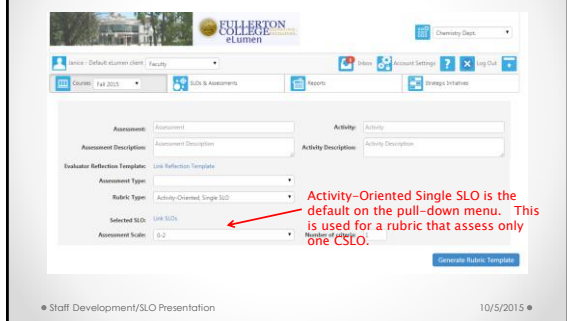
FULLERTON COLLEGE
eLumen

Chemistry Dept.

Janice - Default eLumen client  Faculty

Inbox  Account Settings  ?  Log Out

Courses  Fall 2015

SLOs & Assessments

Reports

Strategic Initiatives

Assessment:  Assessment

Activity:  Activity

Assessment Description:  Assessment Description

Activity Description:  Activity Description

Evaluator Reflection Template:  Link Reflection Template

Assessment Type:

Rubric Type:  Activity-Oriented, Single SLO

Selected SLO:  Link SLOs

Assessment Scale:  0-2

Number of criteria:

Activity-Oriented Single SLO is the default on the pull-down menu. This is used for a rubric that assess only one CSLO.

Generate Rubric Template

Staff Development/SLO Presentation

10/5/2015